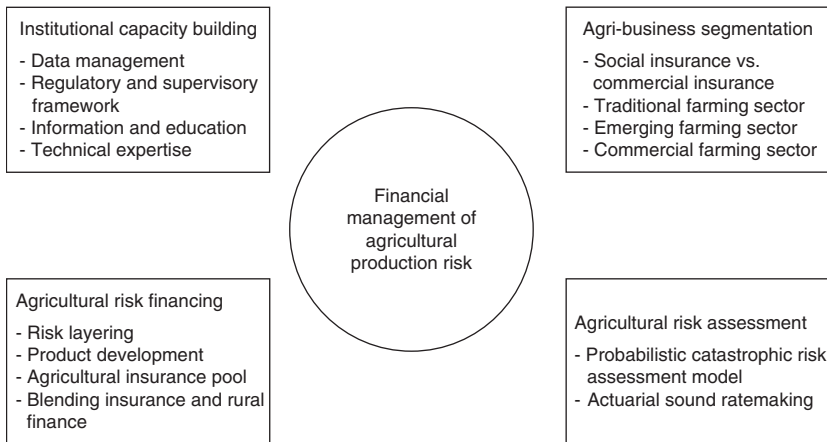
Institutional capacity building

- Data management
- Regulatory and supervisory framework
- Information and education
- Technical expertise

Agri-business segmentation

- Social insurance vs. commercial insurance
- Traditional farming sector
- Emerging farming sector
- Commercial farming sector

Financial management of agricultural production risk

Agricultural risk financing

- Risk layering
- Product development
- Agricultural insurance pool
- Blending insurance and rural finance

Agricultural risk assessment

- Probabilistic catastrophic risk assessment model
- Actuarial sound ratemaking